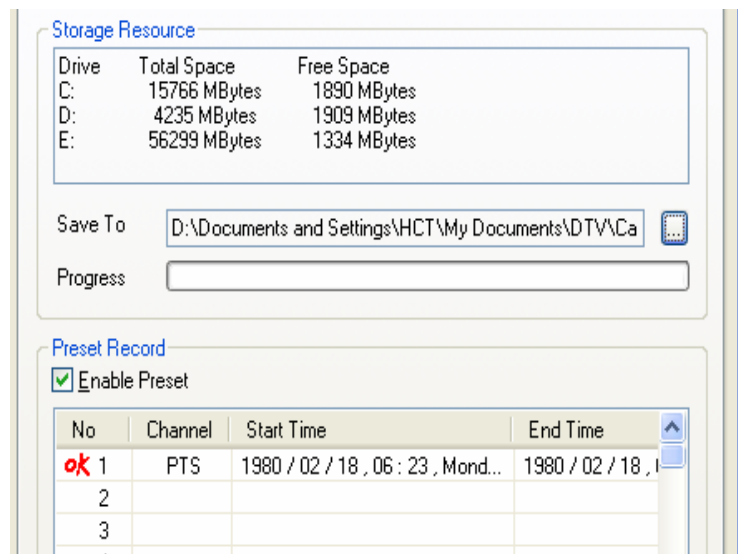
Storage Resource

| Drive | Total Space | Free Space |
|---|---|---|
| C: | 15766 MBytes | 1890 MBytes |
| D: | 4235 MBytes | 1909 MBytes |
| E: | 56299 MBytes | 1334 MBytes |

Save To D:\Documents and Settings\HCT\My Documents\DTV\Ca ...

Progress

Preset Record

Enable Preset

| No | Channel | Start Time | End Time |
|---|---|---|---|
| ok 1 | PTS | 1980 / 02 / 18 , 06 : 23 , Mond... | 1980 / 02 / 18 , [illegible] |
| 2 | | | |
| 3 | | | |